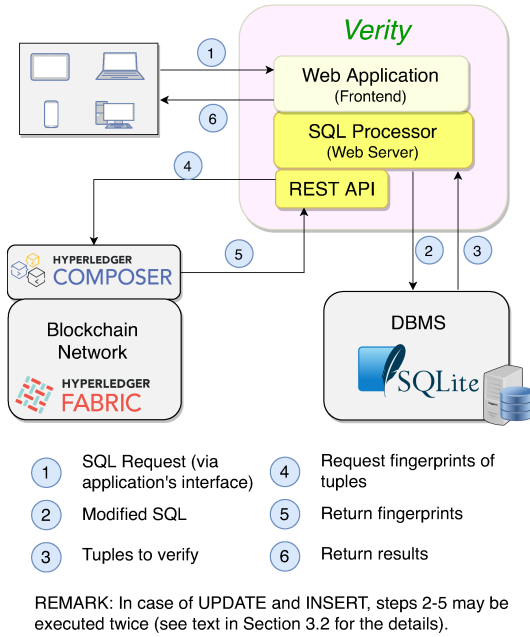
Verity

Web Application
(Frontend)

SQL Processor
(Web Server)

REST API

1

6

4

5

2

3

HYPERLEDGER
COMPOSER

Blockchain Network

HYPERLEDGER
FABRIC

DBMS

SQLite

1 SQL Request (via application's interface)

4 Request fingerprints of tuples

2 Modified SQL

5 Return fingerprints

3 Tuples to verify

6 Return results

REMARK: In case of UPDATE and INSERT, steps 2-5 may be executed twice (see text in Section 3.2 for the details).